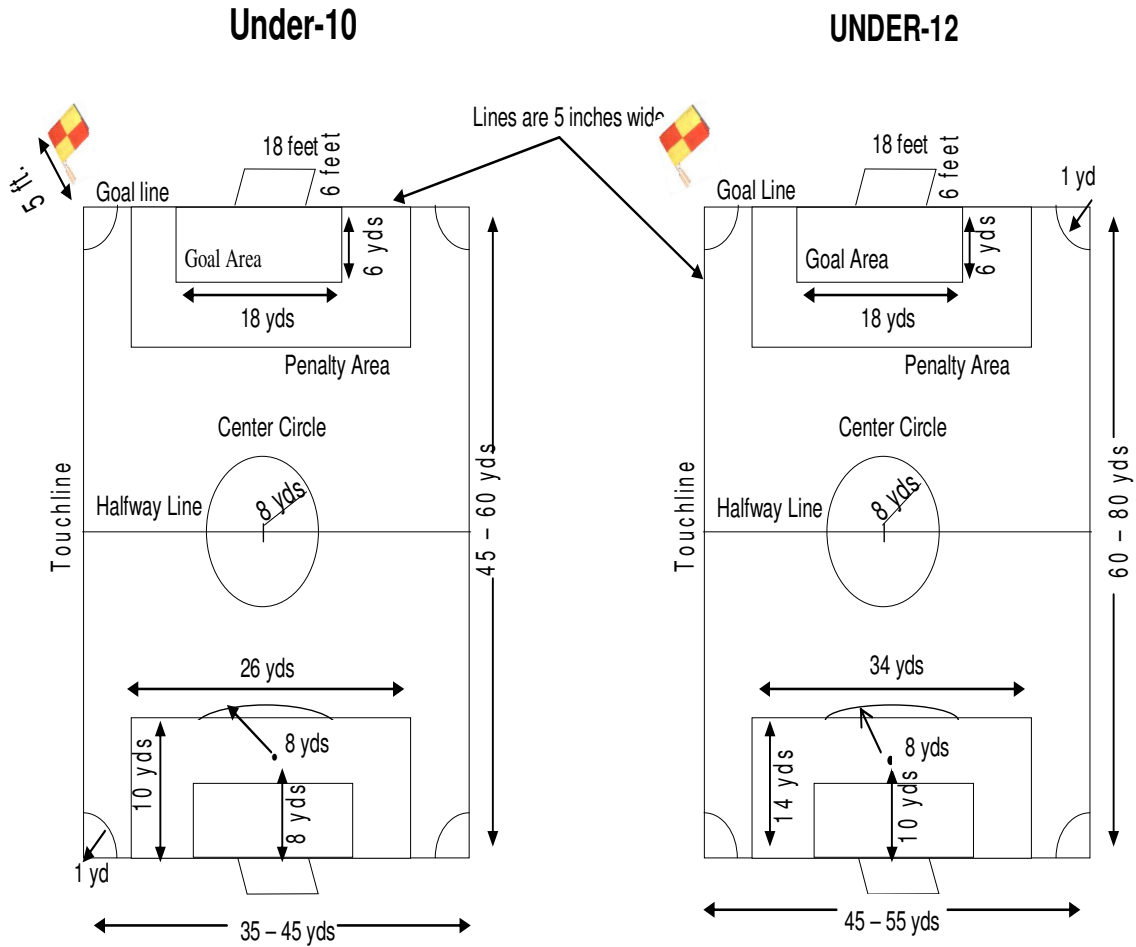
Under-10

UNDER-12

Lines are 5 inches wide

5 ft.

18 feet
6 feet
Goal line
Goal Area
6 yds
18 yds
Penalty Area
Center Circle
Touchline
Halfway Line
8 yds
45 – 60 yds
26 yds
8 yds
10 yds
8 yds
1 yd
35 – 45 yds

18 feet
6 feet
Goal Line
1 yd
Goal Area
6 yds
18 yds
Penalty Area
Center Circle
Touchline
Halfway Line
8 yds
60 – 80 yds
34 yds
8 yds
14 yds
10 yds
45 – 55 yds